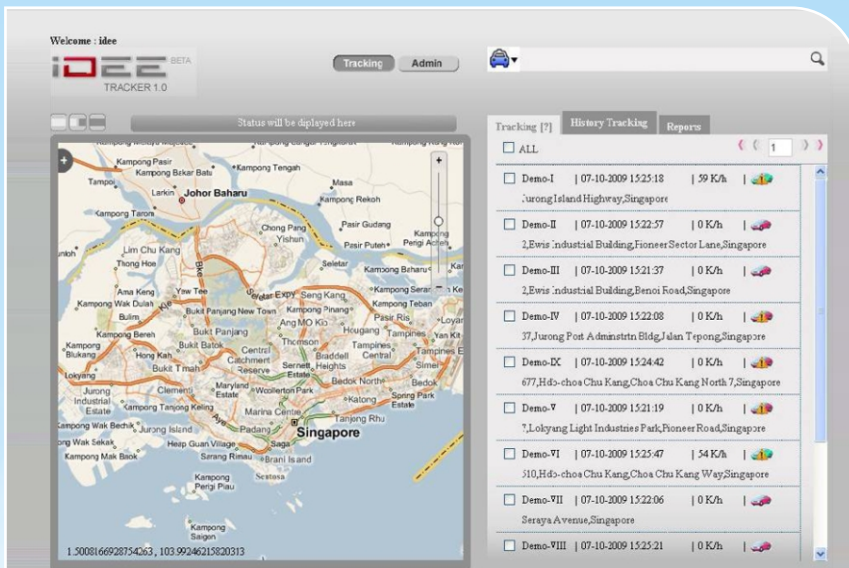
Welcome : idee

iDEE BETA
TRACKER 1.0

Tracking Admin

Status will be diplayed here

Kampong Pasir
Kampong Bakar Batu
Kampong Tengah
Tampoi
Larkin
Johor Baharu
Masa
Kampong Rekoh
Kampong Taron
Pasir Gudang
Chong Pang
Yishun
Pasir Puteh
Pengi Acheh
Lim Chu Kang
Thong Hoe
Seletar
Kampong Beharu
Ama Keng
Yew Tee
Kampong Wak Dulah
Seng Kang
Kampong Teban
Bulim
Bukit Panjang New Town
Kampong Pinang
Ang MO Kio
Kampong Bereh
Bukit Panjang
Hougang
Tampines
Kampong Blukang
Hong Kah
Bukit Batok
Central Catchment
Thomson
Braddell Heights
Tampines Central
Bukit Timah
Serangoon Estate
Simei
Lokyang
Jurong Industrial Estate
Clementi
Maryland Estate
Woollerton Park
Bedok North
Bedok
Kampong Tanjong Keling
Katong
Spring Park Estate
Kampong Wak Bechik
Jurong Island
Marina Centre
Tanjong Rhu
Kampong Wak Sekak
Heap Guan Village
Padang
Saga
Singapore
Kampong Mak Baok
Serang Rimau
Brani Island
Sentosa
Kampong Pergi Piau
Kampong Saigon
1.5008166928754263 , 103.99246215820313

Tracking [?] | History Tracking | Reports

ALL
1

| Demo-I | 07-10-2009 15:25:18 | 59 K/h |
|---|---|---|
| Jurong Island Highway,Singapore | | |
| Demo-II | 07-10-2009 15:22:57 | 0 K/h |
| 2,Ewis Industial Building,Pioneer Sector Lane,Singapore | | |
| Demo-III | 07-10-2009 15:21:37 | 0 K/h |
| 2,Ewis Industial Building,Benoi Road,Singapore | | |
| Demo-IV | 07-10-2009 15:22:08 | 0 K/h |
| 37,Jurong Post Adminstrtn Bldg,Jalan Tepong,Singapore | | |
| Demo-IX | 07-10-2009 15:24:42 | 0 K/h |
| 677,Hdb-choa Chu Kang,Choa Chu Kang North 7,Singapore | | |
| Demo-V | 07-10-2009 15:21:19 | 0 K/h |
| 7,Lokyang Light Industries Park,Pioneer Road,Singapore | | |
| Demo-VI | 07-10-2009 15:25:47 | 54 K/h |
| 510,Hdb-choa Chu Kang,Choa Chu Kang Way,Singapore | | |
| Demo-VII | 07-10-2009 15:22:06 | 0 K/h |
| Seraya Avenue,Singapore | | |
| Demo-VIII | 07-10-2009 15:25:21 | 0 K/h |